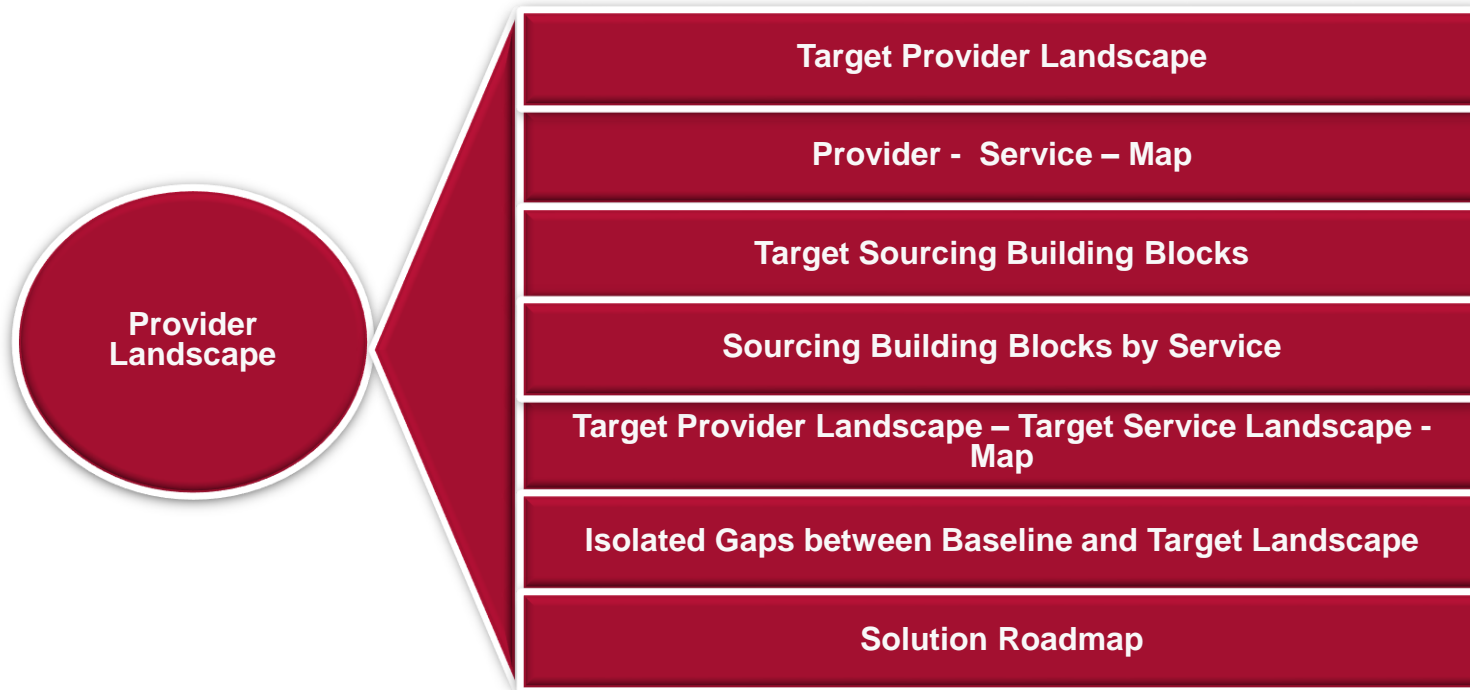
Provider Landscape

Target Provider Landscape

Provider - Service – Map

Target Sourcing Building Blocks

Sourcing Building Blocks by Service

Target Provider Landscape – Target Service Landscape - Map

Isolated Gaps between Baseline and Target Landscape

Solution Roadmap